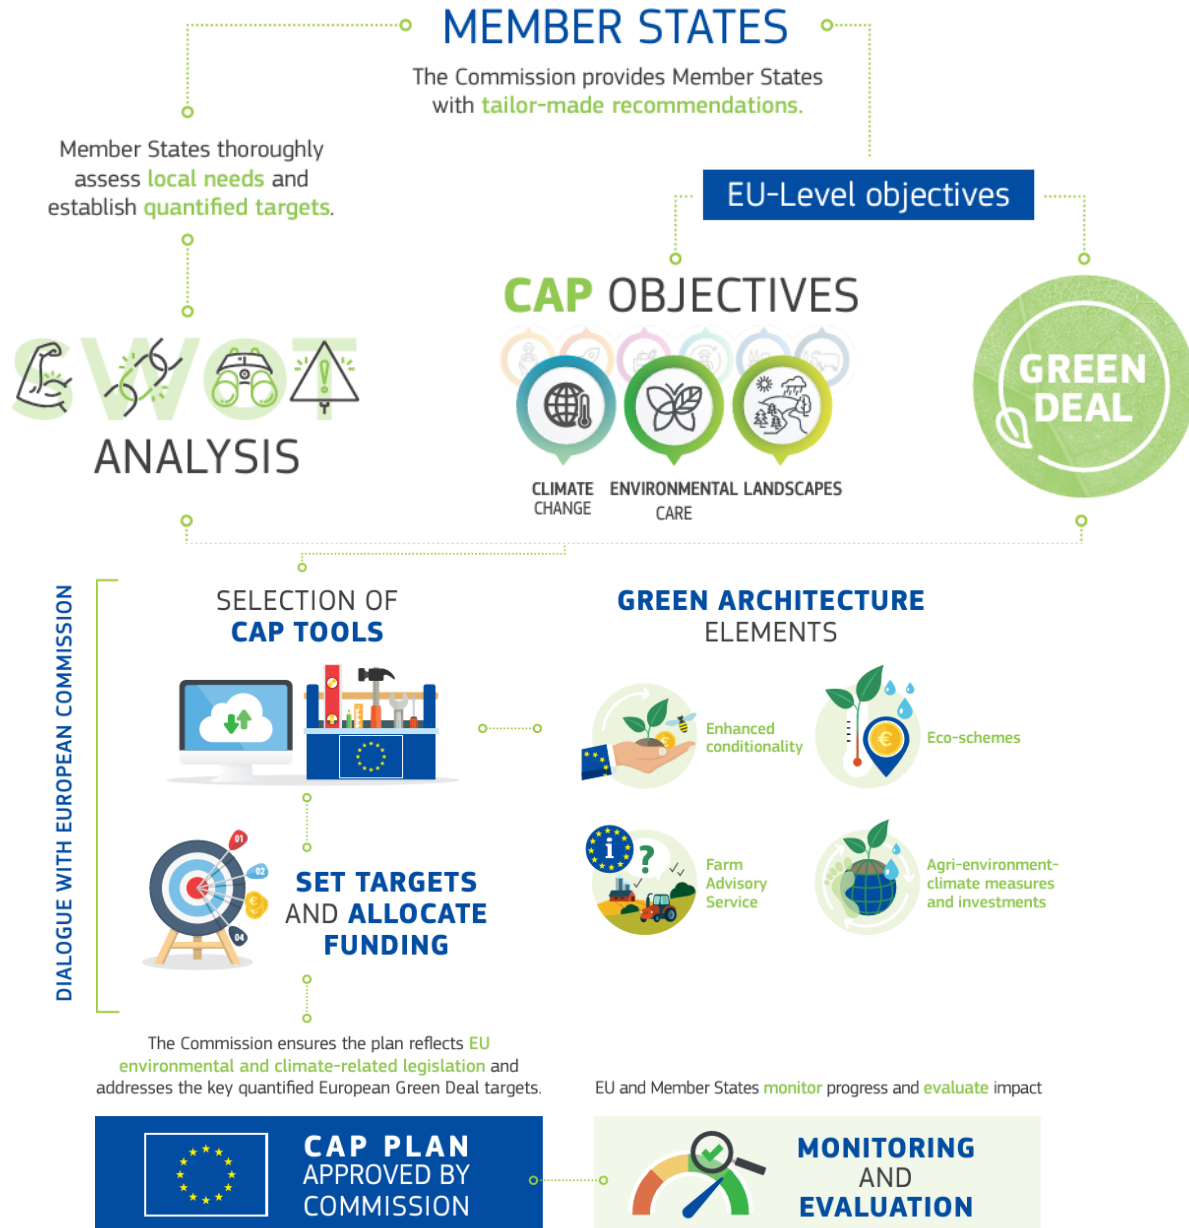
MEMBER STATES

The Commission provides Member States with tailor-made recommendations.

Member States thoroughly assess local needs and establish quantified targets.

EU-Level objectives

CAP OBJECTIVES

SWOT
ANALYSIS

CLIMATE CHANGE

ENVIRONMENTAL CARE

LANDSCAPES

GREEN DEAL

DIALOGUE WITH EUROPEAN COMMISSION

SELECTION OF
CAP TOOLS

GREEN ARCHITECTURE
ELEMENTS

Enhanced conditionality

Eco-schemes

Farm Advisory Service

Agri-environment-climate measures and investments

01
02
04

SET TARGETS
AND ALLOCATE
FUNDING

The Commission ensures the plan reflects EU environmental and climate-related legislation and addresses the key quantified European Green Deal targets.

EU and Member States monitor progress and evaluate impact

CAP PLAN
APPROVED BY
COMMISSION

MONITORING
AND
EVALUATION